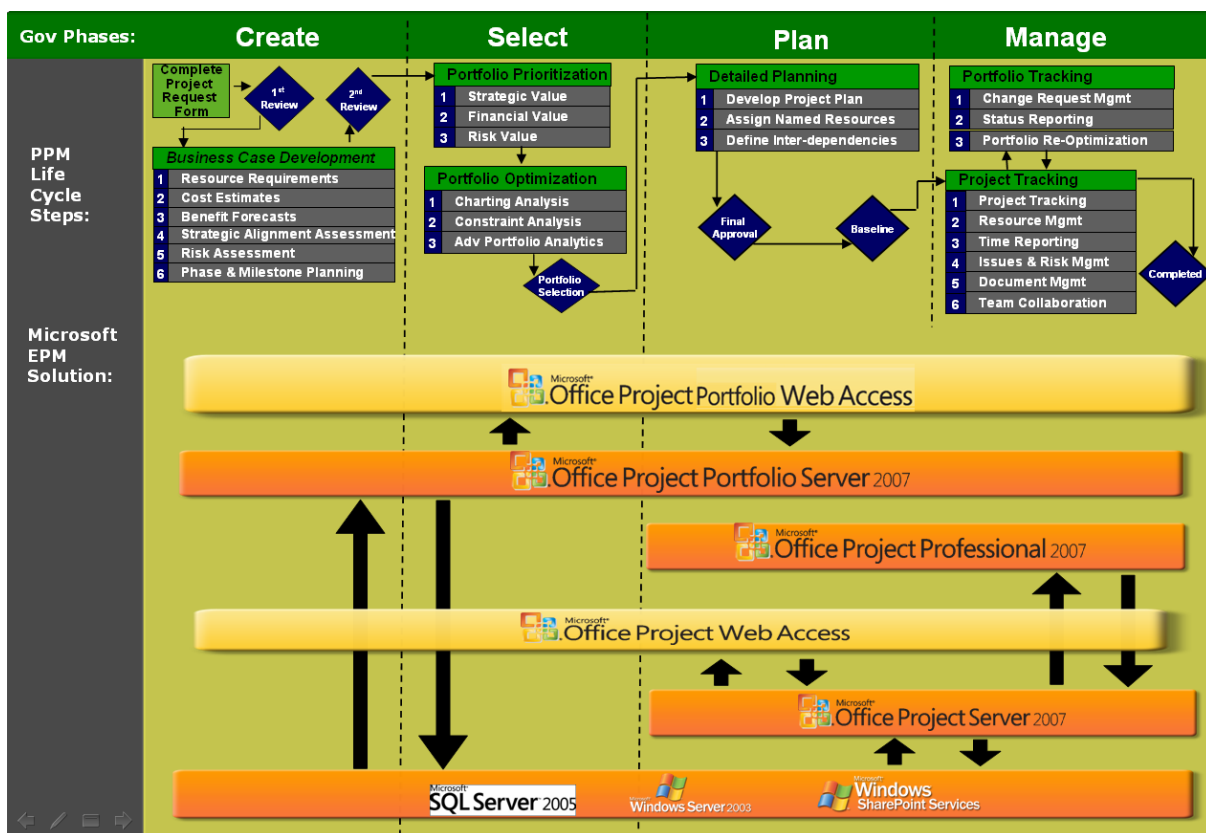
Gov Phases: Create Select Plan Manage

PPM Life Cycle Steps:

Complete Project Request Form

1st Review

2nd Review

Business Case Development

| | |
|---|---|
| 1 | Resource Requirements |
| 2 | Cost Estimates |
| 3 | Benefit Forecasts |
| 4 | Strategic Alignment Assessment |
| 5 | Risk Assessment |
| 6 | Phase & Milestone Planning |

Portfolio Prioritization

| | |
|---|---|
| 1 | Strategic Value |
| 2 | Financial Value |
| 3 | Risk Value |

Portfolio Optimization

| | |
|---|---|
| 1 | Charting Analysis |
| 2 | Constraint Analysis |
| 3 | Adv Portfolio Analytics |

Portfolio Selection

Detailed Planning

| | |
|---|---|
| 1 | Develop Project Plan |
| 2 | Assign Named Resources |
| 3 | Define Inter-dependencies |

Final Approval

Baseline

Portfolio Tracking

| | |
|---|---|
| 1 | Change Request Mgmt |
| 2 | Status Reporting |
| 3 | Portfolio Re-Optimization |

Project Tracking

| | |
|---|---|
| 1 | Project Tracking |
| 2 | Resource Mgmt |
| 3 | Time Reporting |
| 4 | Issues & Risk Mgmt |
| 5 | Document Mgmt |
| 6 | Team Collaboration |

Completed

Microsoft EPM Solution:

Microsoft Office Project Portfolio Web Access

Microsoft Office Project Portfolio Server 2007

Microsoft Office Project Professional 2007

Microsoft Office Project Web Access

Microsoft Office Project Server 2007

Microsoft SQL Server 2005

Microsoft Windows Server 2003

Microsoft Windows SharePoint Services